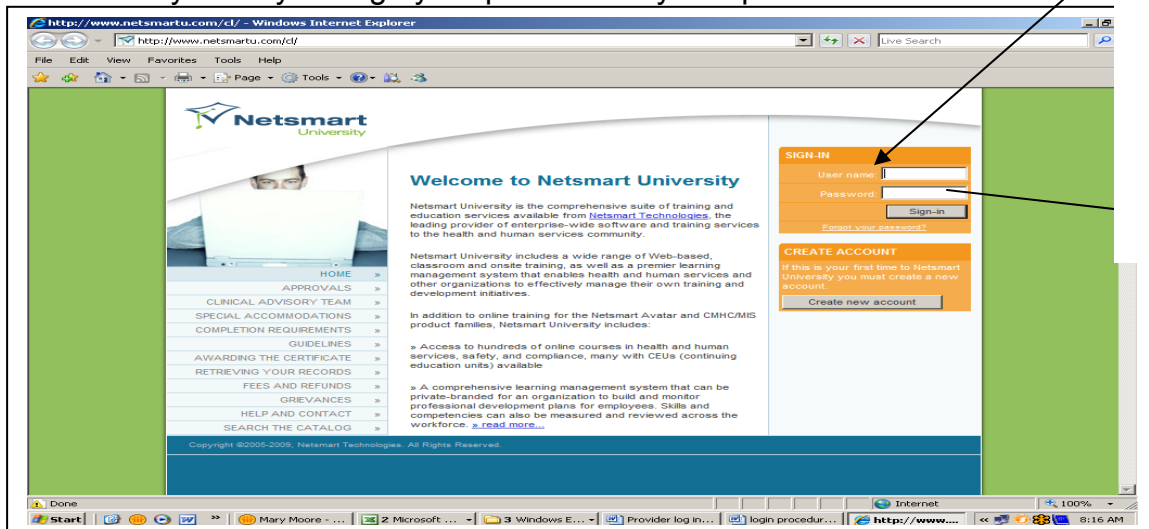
http://www.netsmartu.com/cl/ - Windows Internet Explorer

http://www.netsmartu.com/cl/

Live Search

File Edit View Favorites Tools Help

Page Tools

Netsmart University

Welcome to Netsmart University

Netsmart University is the comprehensive suite of training and education services available from Netsmart Technologies, the leading provider of enterprise-wide software and training services to the health and human services community.

Netsmart University includes a wide range of Web-based, classroom and onsite training, as well as a premier learning management system that enables health and human services and other organizations to effectively manage their own training and development initiatives.

In addition to online training for the Netsmart Avatar and CMHC/MIS product families, Netsmart University includes:

» Access to hundreds of online courses in health and human services, safety, and compliance, many with CEUs (continuing education units) available

» A comprehensive learning management system that can be private-branded for an organization to build and monitor professional development plans for employees. Skills and competencies can also be measured and reviewed across the workforce. » read more...

HOME »
APPROVALS »
CLINICAL ADVISORY TEAM »
SPECIAL ACCOMMODATIONS »
COMPLETION REQUIREMENTS »
GUIDELINES »
AWARDING THE CERTIFICATE »
RETRIEVING YOUR RECORDS »
FEES AND REFUNDS »
GRIEVANCES »
HELP AND CONTACT »
SEARCH THE CATALOG »

SIGN-IN
User name:
Password:
Sign-in
Forgot your password?

CREATE ACCOUNT
If this is your first time to Netsmart University you must create a new account.
Create new account

Copyright ©2005-2009, Netsmart Technologies. All Rights Reserved.

Done
Internet
100%

Start
Mary Moore - ...
2 Microsoft ...
3 Windows E...
Provider log in...
login procedur...
http://www....
8:16 AM